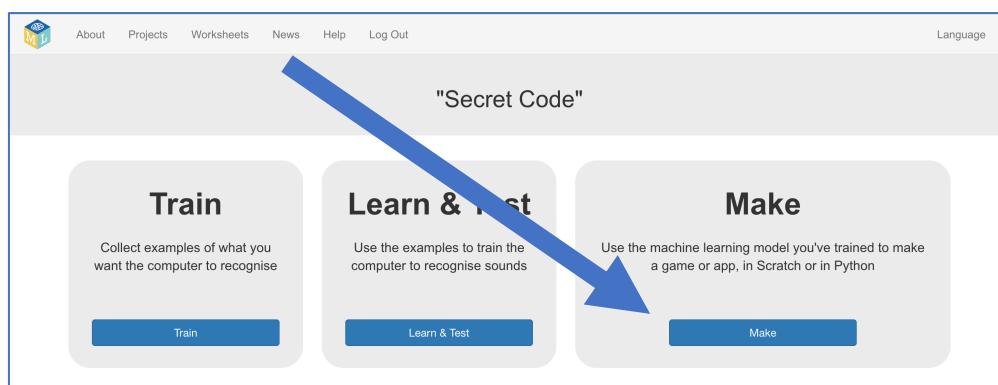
About Projects Worksheets News Help Log Out Language

"Secret Code"

Train

Collect examples of what you want the computer to recognise

Train

Learn & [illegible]

Use the examples to train the computer to recognise sounds

Learn & Test

Make

Use the machine learning model you've trained to make a game or app, in Scratch or in Python

Make